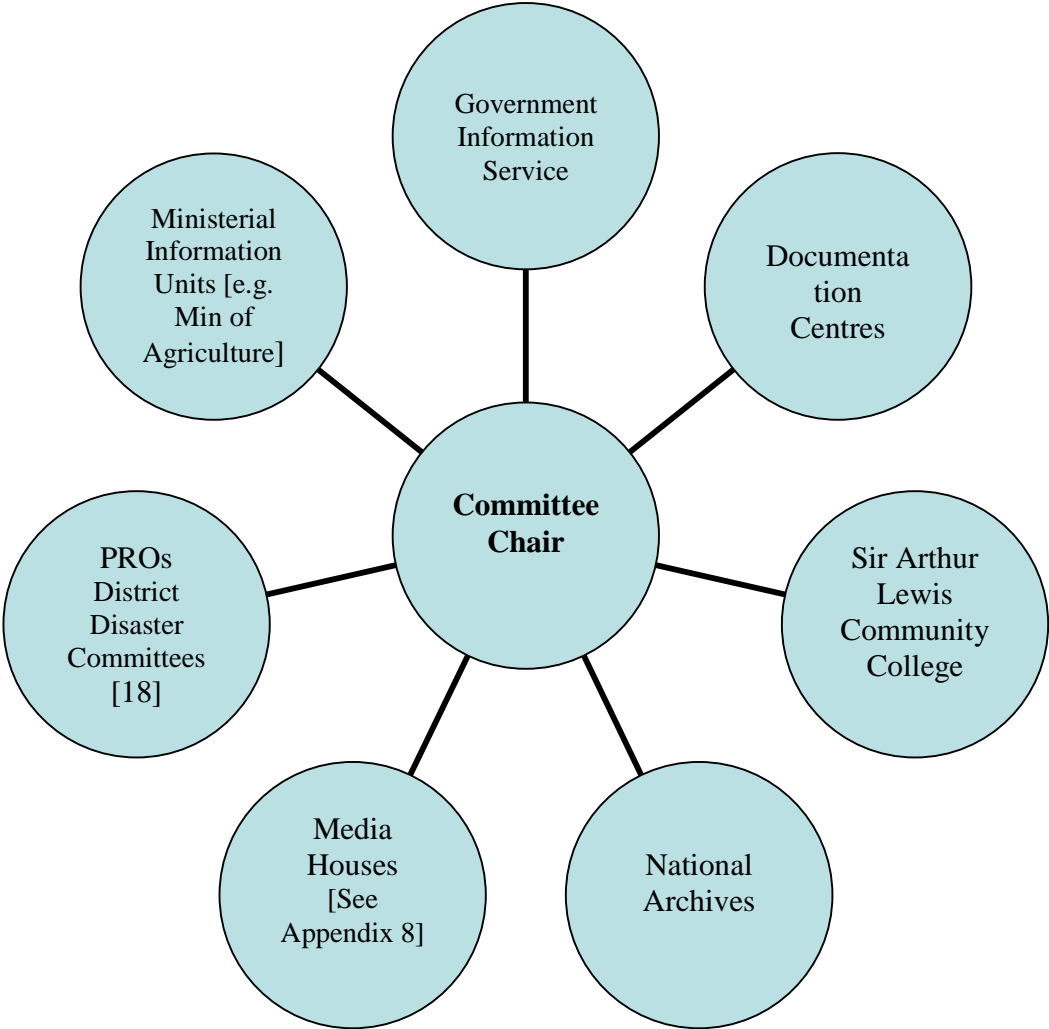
Government Information Service

Ministerial Information Units [e.g. Min of Agriculture]

Documenta tion Centres

Committee Chair

PROs District Disaster Committees [18]

Sir Arthur Lewis Community College

Media Houses [See Appendix 8]

National Archives